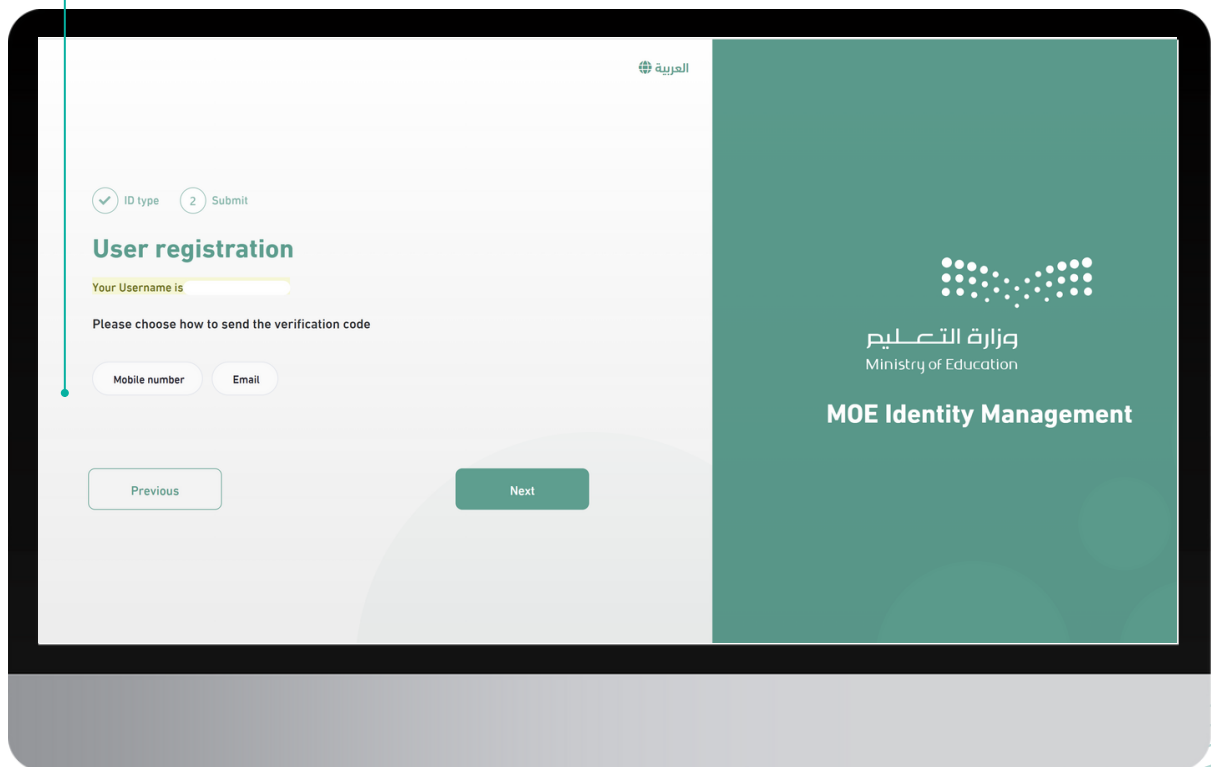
العربية

ID type 2 Submit

User registration

Your Username is

Please choose how to send the verification code

Mobile number Email

Previous Next

وزارة التعليم
Ministry of Education

MOE Identity Management